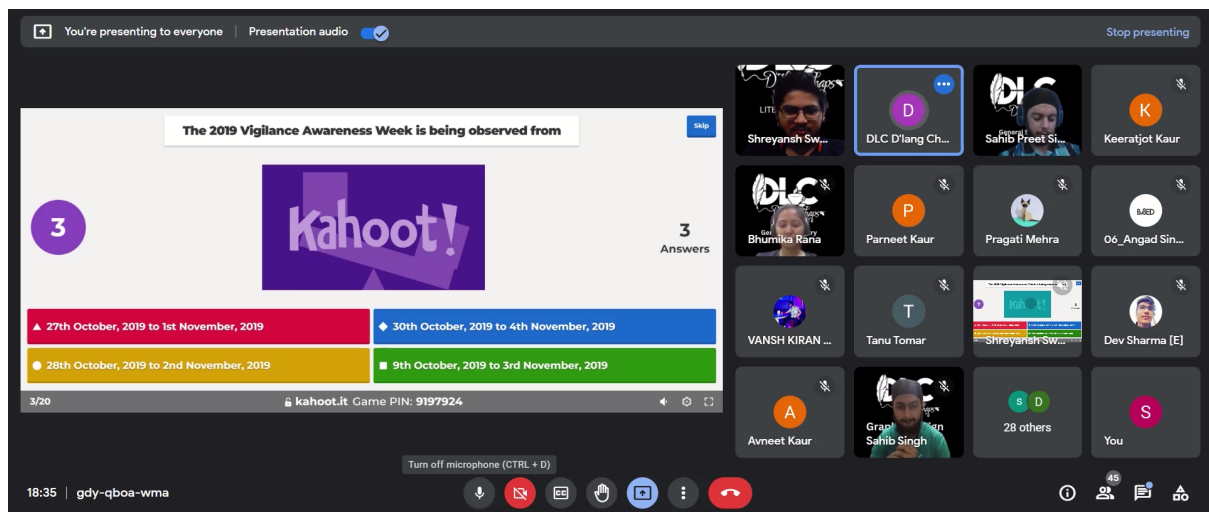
You're presenting to everyone | Presentation audio

Stop presenting

The 2019 Vigilance Awareness Week is being observed from

Skip

3

Kahoot!

3
Answers

27th October, 2019 to 1st November, 2019

30th October, 2019 to 4th November, 2019

28th October, 2019 to 2nd November, 2019

9th October, 2019 to 3rd November, 2019

3/20

kahoot.it Game PIN: 9197924

Shreyansh Sw...

D
DLC D'lang Ch...

Sahib Preet Si...

K
Keeratjot Kaur

Bhumika Rana

P
Parneet Kaur

Pragati Mehra

06_Angad Sin...

VANSH KIRAN ...

T
Tanu Tomar

Shreyansh Sw...

Dev Sharma [E]

A
Avneet Kaur

Sahib Singh

S D
28 others

S
You

Turn off microphone (CTRL + D)

18:35 | gdy-qboa-wma

45